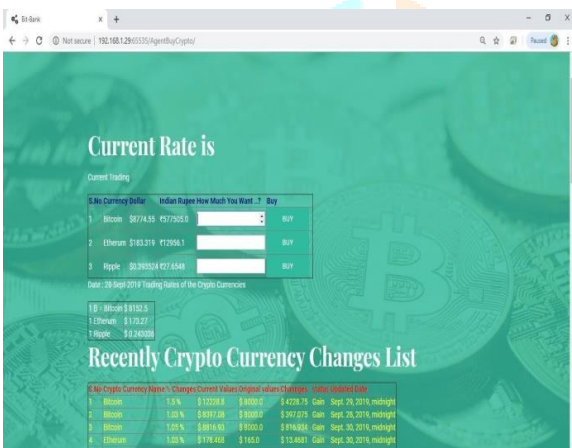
Bit-Bank × +

Not secure | 192.168.1.29:8000/AgentBuyCrypto/

Paused

Current Rate is

Current Trading

| S.No | Currency | Dollar | Indian Rupee | How Much You Want ..? | Buy |
|---|---|---|---|---|---|
| 1 | Bitcoin | $8774.55 | ₹577505.0 | | BUY |
| 2 | Etherum | $183.319 | ₹12956.1 | | BUY |
| 3 | Ripple | $0.393524 | ₹27.6548 | | BUY |

Date : 28 Sept 2019 Trading Rates of the Crypto Currencies

1 B - Bitcoin $ 8152.5
1 Etherum $ 173.27
1 Ripple $ 0.245208

Recently Crypto Currency Changes List

| S.No | Crypto Currency Name | % Changes | Current Values | Original values | Changes | Value Updated Date |
|---|---|---|---|---|---|---|
| 1 | Bitcoin | 1.5 % | $ 12238.8 | $ 8000.0 | $ 4238.75 Gain | Sept. 29, 2019, midnight |
| 2 | Bitcoin | 1.03 % | $ 8397.08 | $ 8000.0 | $ 397.075 Gain | Sept. 28, 2019, midnight |
| 3 | Bitcoin | 1.05 % | $ 8816.93 | $ 8000.0 | $ 816.934 Gain | Sept. 30, 2019, midnight |
| 4 | Etherum | 1.03 % | $ 178.468 | $ 165.0 | $ 13.4681 Gain | Sept. 30, 2019, midnight |